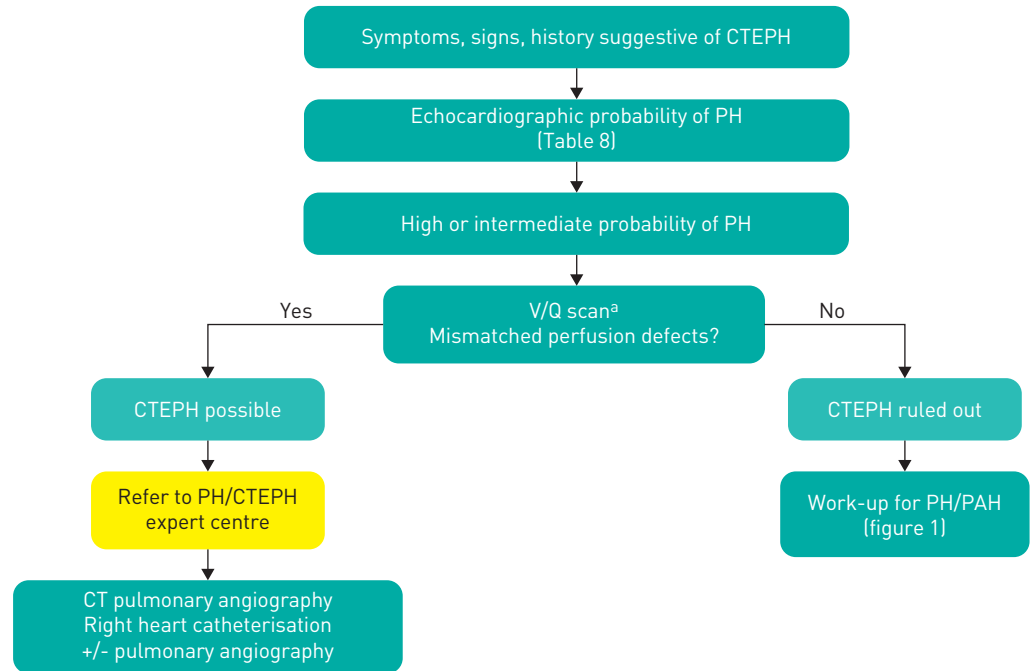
Symptoms, signs, history suggestive of CTEPH

Echocardiographic probability of PH (Table 8)

High or intermediate probability of PH

V/Q scan$^{a}$
Mismatched perfusion defects?

Yes

No

CTEPH possible

Refer to PH/CTEPH expert centre

CT pulmonary angiography
Right heart catheterisation
+/- pulmonary angiography

CTEPH ruled out

Work-up for PH/PAH (figure 1)